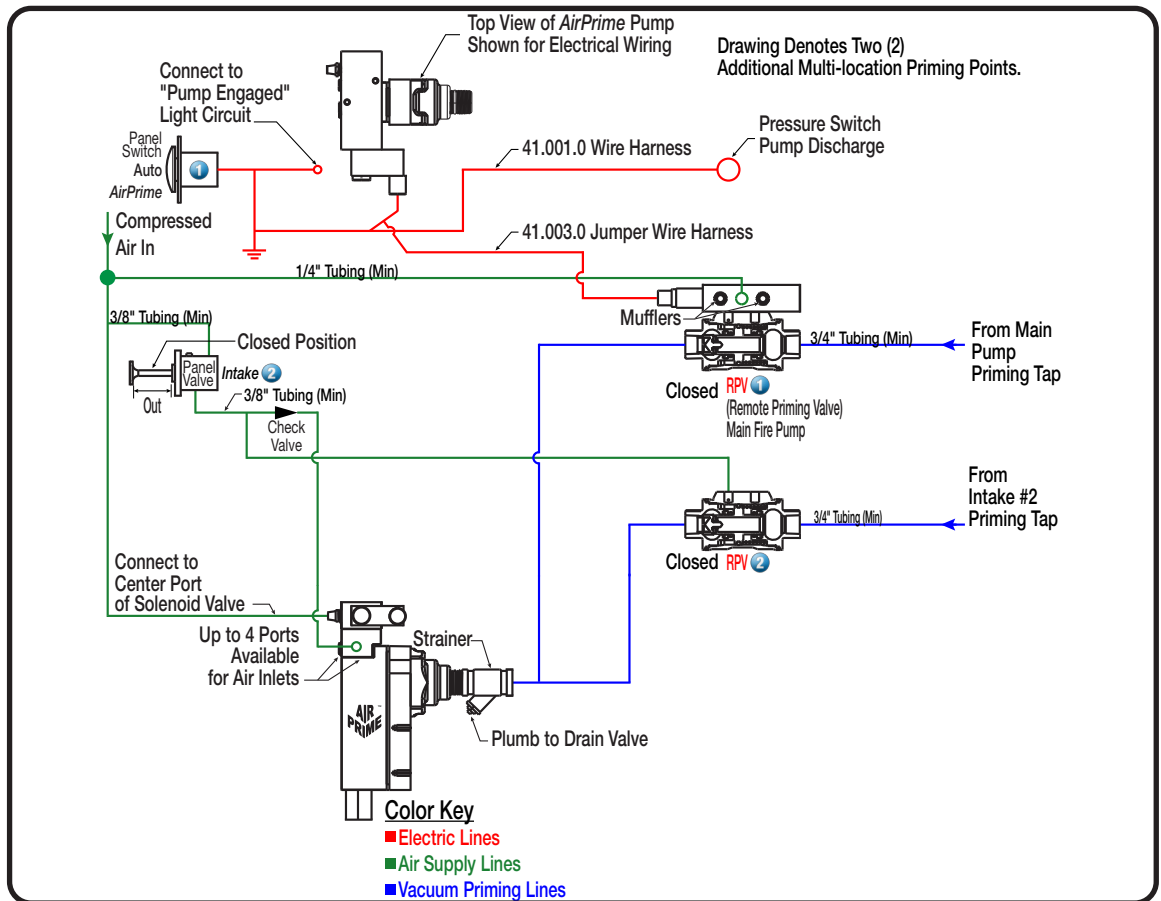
Top View of AirPrime Pump Shown for Electrical Wiring

Drawing Denotes Two (2) Additional Multi-location Priming Points.

Connect to "Pump Engaged" Light Circuit

Panel Switch Auto AirPrime

1

41.001.0 Wire Harness

Pressure Switch Pump Discharge

Compressed Air In

41.003.0 Jumper Wire Harness

1/4" Tubing (Min)

3/8" Tubing (Min)

Mufflers

Closed Position

3/4" Tubing (Min)

From Main Pump Priming Tap

Panel Valve

Intake 2

Out

3/8" Tubing (Min)

Closed RPV 1

(Remote Priming Valve) Main Fire Pump

Check Valve

From Intake #2 Priming Tap

3/4" Tubing (Min)

Closed RPV 2

Connect to Center Port of Solenoid Valve

Up to 4 Ports Available for Air Inlets

Strainer

AIR PRIME

Plumb to Drain Valve

Color Key
Electric Lines
Air Supply Lines
Vacuum Priming Lines